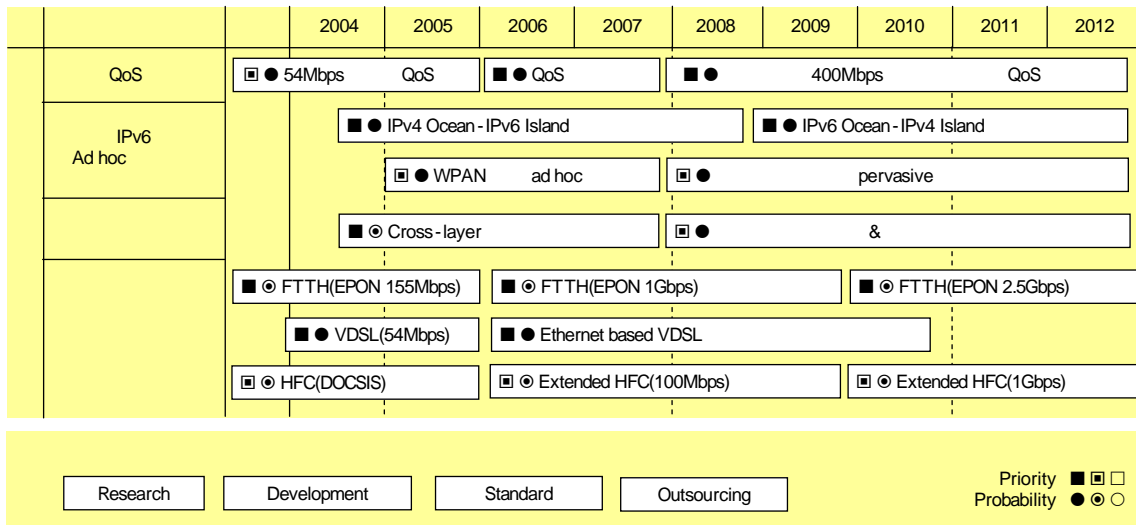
| | | 2004 | 2005 | 2006 | 2007 | 2008 | 2009 | 2010 | 2011 | 2012 |
|---|---|---|---|---|---|---|---|---|---|---|
| | QoS | ▣ ● 54Mbps QoS | | ■ ● QoS | | ■ ● 400Mbps QoS | | | | |
| | IPv6 Ad hoc | | ■ ● IPv4 Ocean - IPv6 Island | | | | ■ ● IPv6 Ocean - IPv4 Island | | | |
| | | | ▣ ● WPAN ad hoc | | | ▣ ● pervasive | | | | |
| | | | ■ ⊙ Cross-layer | | | ▣ ● & | | | | |
| | | ■ ⊙ FTTH(EPON 155Mbps) | | ■ ⊙ FTTH(EPON 1Gbps) | | | | ■ ⊙ FTTH(EPON 2.5Gbps) | | |
| | | ■ ● VDSL(54Mbps) | | ■ ● Ethernet based VDSL | | | | | | |
| | | ▣ ⊙ HFC(DOCSIS) | | ▣ ⊙ Extended HFC(100Mbps) | | | | ▣ ⊙ Extended HFC(1Gbps) | | |

Research Development Standard Outsourcing

Priority ■ ▣ □
Probability ● ⊙ ○